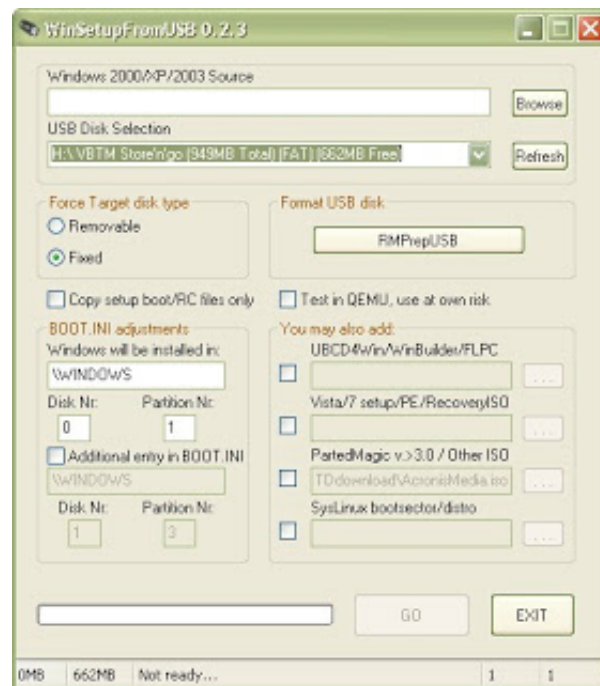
WinSetupFromUSB 0.2.3

Windows 2000/XP/2003 Source

Browse

USB Disk Selection

H:\ VBTM Store'n'go (949MB Total) (FAT) (662MB Free)

Refresh

Force Target disk type

Removable

Fixed

Format USB disk

RMPrepUSB

Copy setup boot/RC files only

Test in QEMU, use at own risk

BOOT.INI adjustments

Windows will be installed in:

\WINDOWS

Disk Nr:

Partition Nr:

0

1

Additional entry in BOOT.INI

\WINDOWS

Disk Nr:

Partition Nr:

1

3

You may also add:

UBCD4Win/WinBuilder/FLPC

...

Vista/7 setup/PE/RecoveryISO

...

PartedMagic v.>3.0 / Other ISO

TDdownload\AcronisMedia.iso

...

SysLinux bootsector/distro

...

GO

EXIT

0MB

662MB

Not ready...

1

1